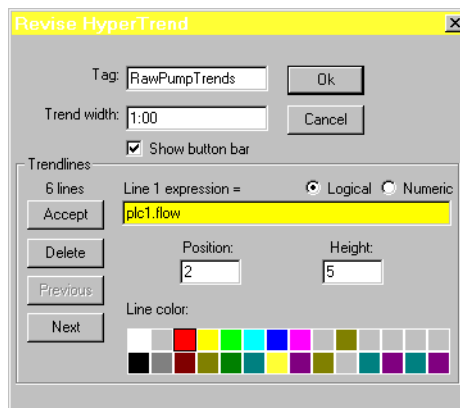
Revise HyperTrend

Tag: RawPumpTrends

Ok

Trend width: 1:00

Cancel

Show button bar

Trendlines

6 lines

Line 1 expression =

Logical

Numeric

Accept

plc1.flow

Delete

Position:

2

Height:

5

Previous

Line color:

Next